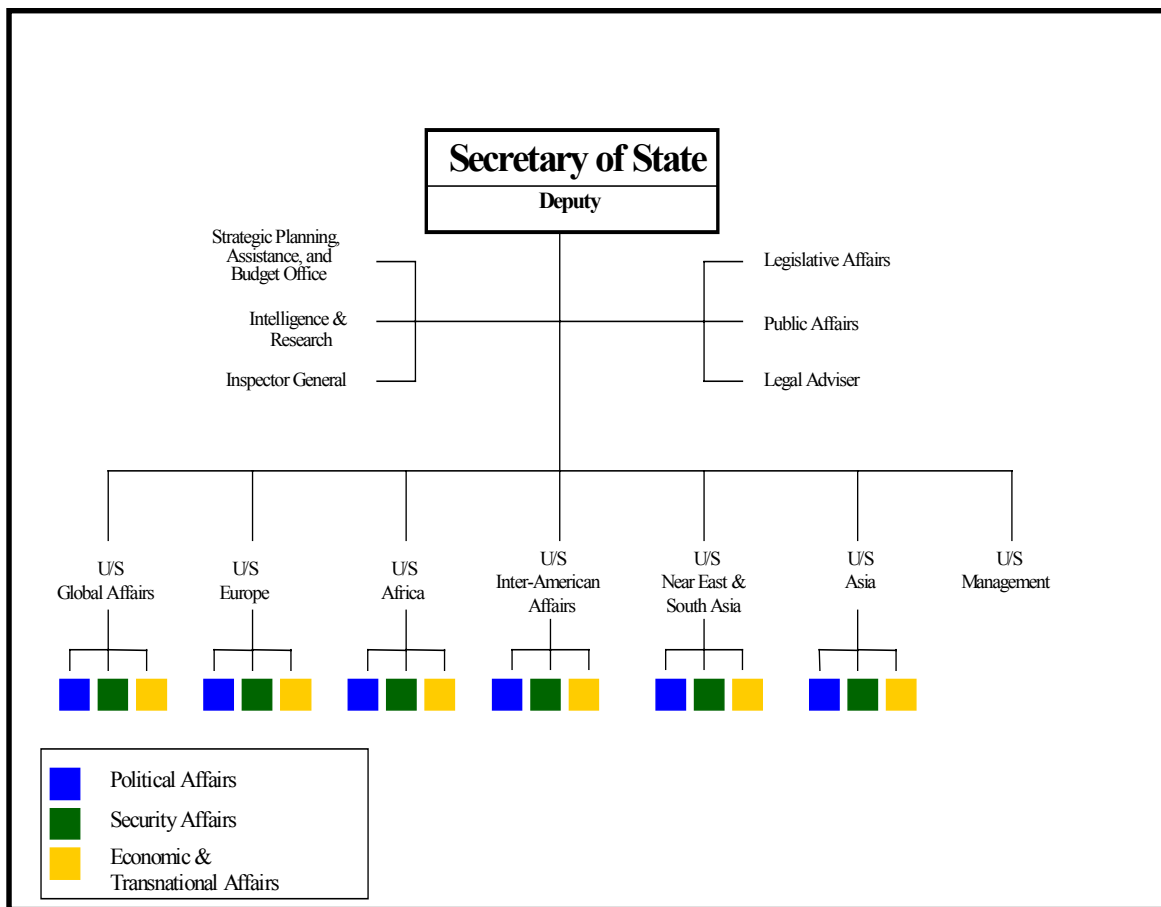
Secretary of State

Deputy

Strategic Planning, Assistance, and Budget Office

Intelligence & Research

Inspector General

Legislative Affairs

Public Affairs

Legal Adviser

U/S Global Affairs

U/S Europe

U/S Africa

U/S Inter-American Affairs

U/S Near East & South Asia

U/S Asia

U/S Management

Political Affairs

Security Affairs

Economic & Transnational Affairs